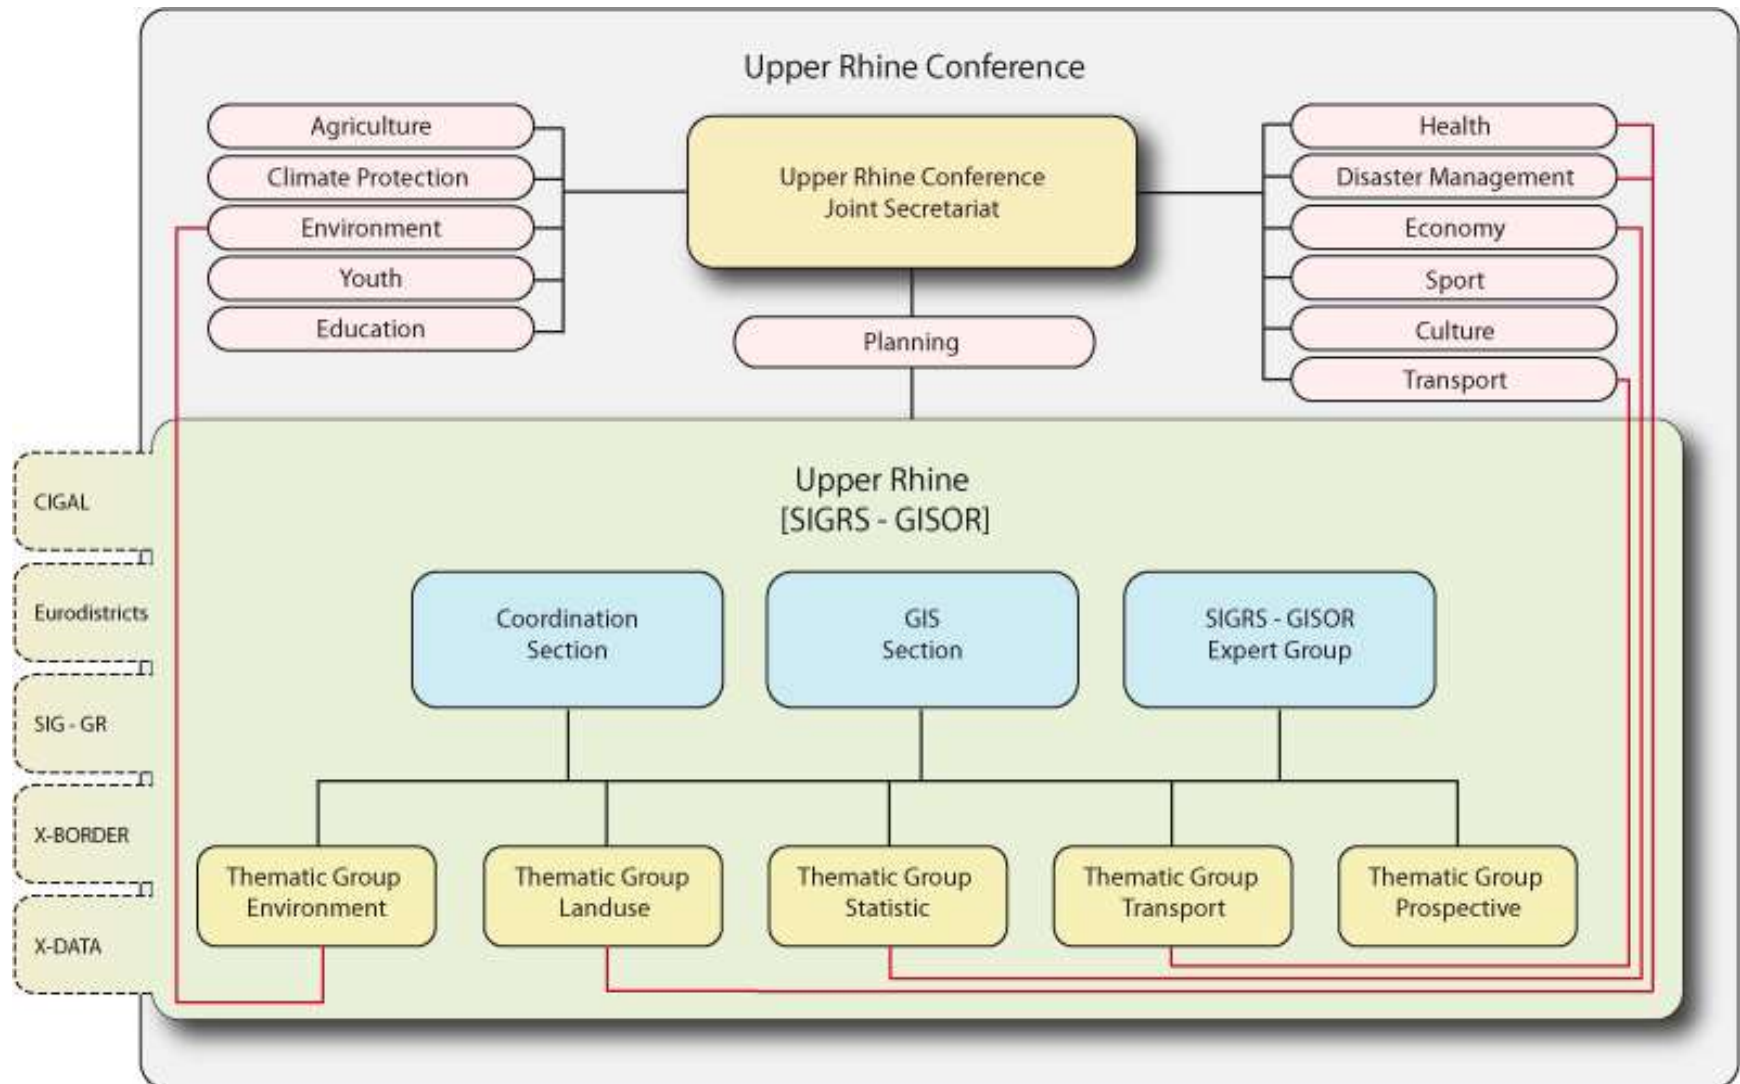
Upper Rhine Conference

Agriculture
Climate Protection
Environment
Youth
Education

Upper Rhine Conference
Joint Secretariat

Health
Disaster Management
Economy
Sport
Culture
Transport

Planning

CIGAL
Eurodistricts
SIG - GR
X-BORDER
X-DATA

Upper Rhine
[SIGRS - GISOR]

Coordination Section

GIS Section

SIGRS - GISOR Expert Group

Thematic Group Environment

Thematic Group Landuse

Thematic Group Statistic

Thematic Group Transport

Thematic Group Prospective